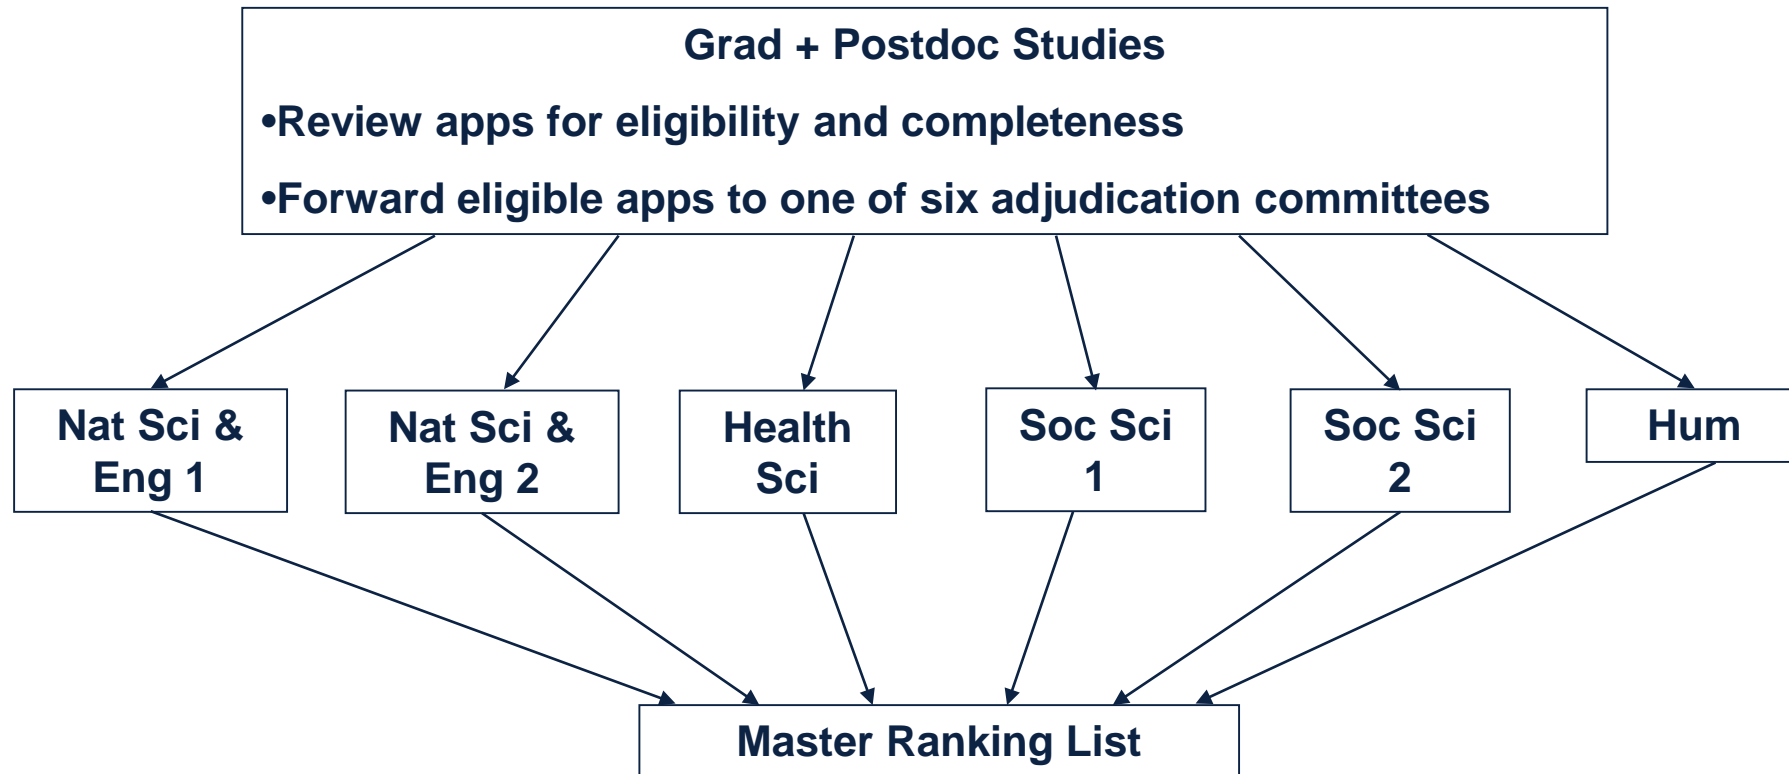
Grad + Postdoc Studies

•Review apps for eligibility and completeness

•Forward eligible apps to one of six adjudication committees

Nat Sci & Eng 1

Nat Sci & Eng 2

Health Sci

Soc Sci 1

Soc Sci 2

Hum

Master Ranking List